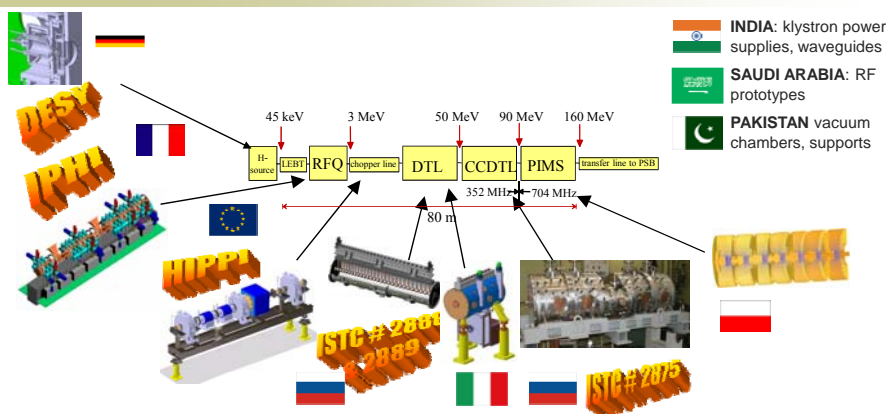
DESY

IPHI

HIPPI

ISTC # 2888 2889

ISTC # 2875

45 keV

3 MeV

50 MeV

90 MeV

160 MeV

H- source

LEBT

RFQ

chopper line

DTL

CCDTL

PIMS

transfer line to PSB

352 MHz

704 MHz

80 m

**INDIA**: klystron power supplies, waveguides

**SAUDI ARABIA**: RF prototypes

**PAKISTAN** vacuum chambers, supports